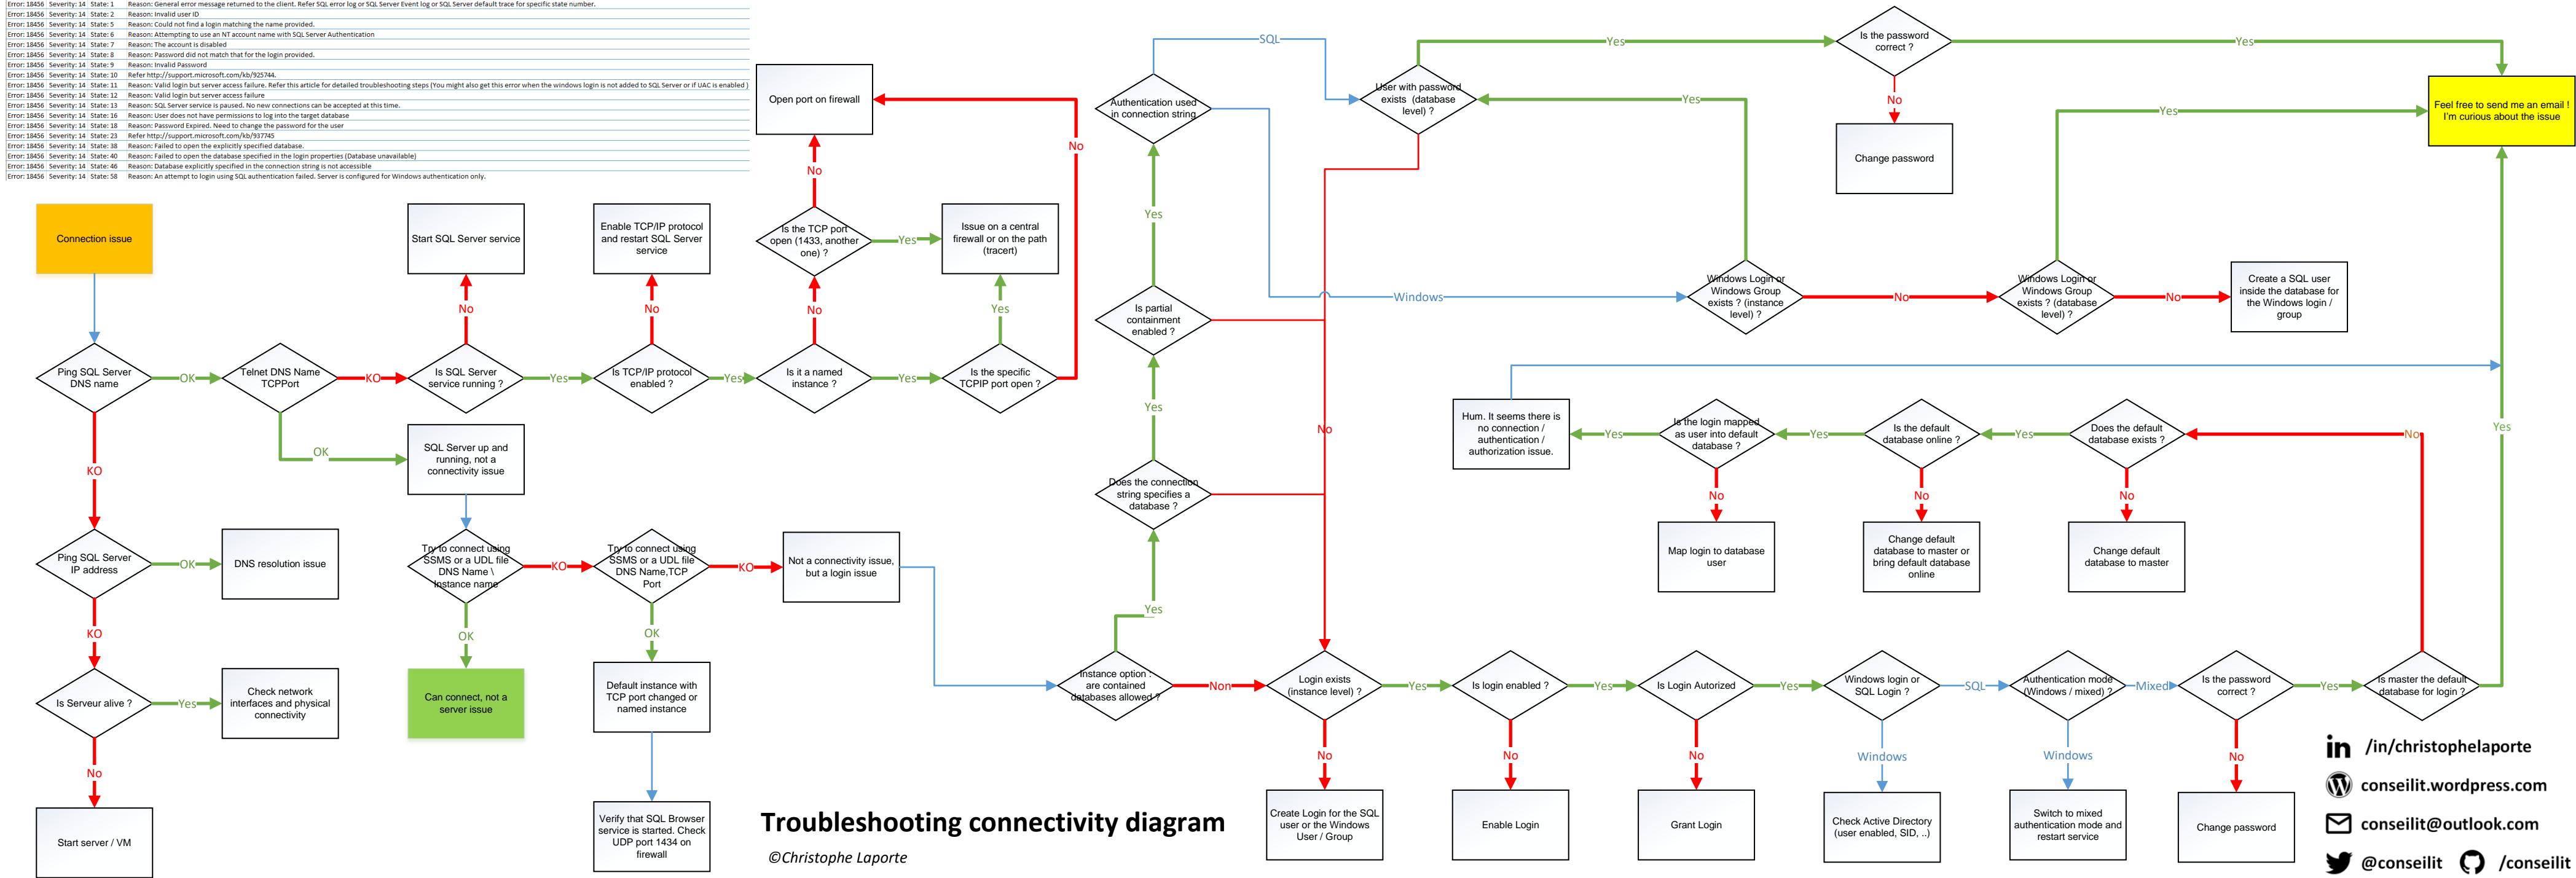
Error: 18456 Severity: 14 State: 1 Reason: General error message returned to the client. Refer SQL error log or SQL Server Event log or SQL Server default trace for specific state number.
Error: 18456 Severity: 14 State: 2 Reason: Invalid user ID
Error: 18456 Severity: 14 State: 5 Reason: Could not find a login matching the name provided.
Error: 18456 Severity: 14 State: 6 Reason: Attempting to use an NT account name with SQL Server Authentication
Error: 18456 Severity: 14 State: 7 Reason: The account is disabled
Error: 18456 Severity: 14 State: 8 Reason: Password did not match that for the login provided.
Error: 18456 Severity: 14 State: 9 Reason: Invalid Password
Error: 18456 Severity: 14 State: 10 Refer http://support.microsoft.com/kb/925744.
Error: 18456 Severity: 14 State: 11 Reason: Valid login but server access failure. Refer this article for detailed troubleshooting steps (You might also get this error when the windows login is not added to SQL Server or if UAC is enabled)
Error: 18456 Severity: 14 State: 12 Reason: Valid login but server access failure
Error: 18456 Severity: 14 State: 13 Reason: SQL Server service is paused. No new connections can be accepted at this time.
Error: 18456 Severity: 14 State: 16 Reason: User does not have permissions to log into the target database
Error: 18456 Severity: 14 State: 18 Reason: Password Expired. Need to change the password for the user
Error: 18456 Severity: 14 State: 23 Refer http://support.microsoft.com/kb/937745
Error: 18456 Severity: 14 State: 38 Reason: Failed to open the explicitly specified database.
Error: 18456 Severity: 14 State: 40 Reason: Failed to open the database specified in the login properties (Database unavailable)
Error: 18456 Severity: 14 State: 46 Reason: Database explicitly specified in the connection string is not accessible
Error: 18456 Severity: 14 State: 58 Reason: An attempt to login using SQL authentication failed. Server is configured for Windows authentication only.

Connection issue
Ping SQL Server DNS name
OK
Telnet DNS Name TCPPort
KO
Is SQL Server service running ?
Yes
Is TCP/IP protocol enabled ?
Yes
Is it a named instance ?
Yes
Is the specific TCPIP port open ?
No
No
No
Start SQL Server service
Enable TCP/IP protocol and restart SQL Server service
Is the TCP port open (1433, another one) ?
No
Open port on firewall
Yes
Issue on a central firewall or on the path (tracert)
Yes
No
OK
SQL Server up and running, not a connectivity issue
KO
Ping SQL Server IP address
OK
DNS resolution issue
KO
Is Serveur alive ?
Yes
Check network interfaces and physical connectivity
No
Start server / VM
Try to connect using SSMS or a UDL file DNS Name \ Instance name
KO
Try to connect using SSMS or a UDL file DNS Name,TCP Port
KO
Not a connectivity issue, but a login issue
OK
Can connect, not a server issue
OK
Default instance with TCP port changed or named instance
Verify that SQL Browser service is started. Check UDP port 1434 on firewall
Troubleshooting connectivity diagram
©Christophe Laporte
Authentication used in connection string
SQL
Windows
Yes
Is partial containment enabled ?
Yes
Does the connection string specifies a database ?
Yes
Instance option : are contained databases allowed ?
Non
Login exists (instance level) ?
No
No
Yes
User with password exists (database level) ?
Yes
Is the password correct ?
No
Change password
Yes
Feel free to send me an email ! I'm curious about the issue
Yes
Windows Login or Windows Group exists ? (instance level) ?
No
Windows Login or Windows Group exists ? (database level) ?
No
Create a SQL user inside the database for the Windows login / group
Yes
Yes
Hum. It seems there is no connection / authentication / authorization issue.
Yes
Is the login mapped as user into default database ?
Yes
Is the default database online ?
Yes
Does the default database exists ?
No
No
No
No
Map login to database user
Change default database to master or bring default database online
Change default database to master
Yes
Is login enabled ?
Yes
Is Login Autorized
Yes
Windows login or SQL Login ?
SQL
Authentication mode (Windows / mixed) ?
Mixed
Is the password correct ?
Yes
Is master the default database for login ?
No
No
No
Windows
Windows
No
Create Login for the SQL user or the Windows User / Group
Enable Login
Grant Login
Check Active Directory (user enabled, SID, ..)
Switch to mixed authentication mode and restart service
Change password
/in/christophelaporte
conseilit.wordpress.com
conseilit@outlook.com
@conseilit
/conseilit